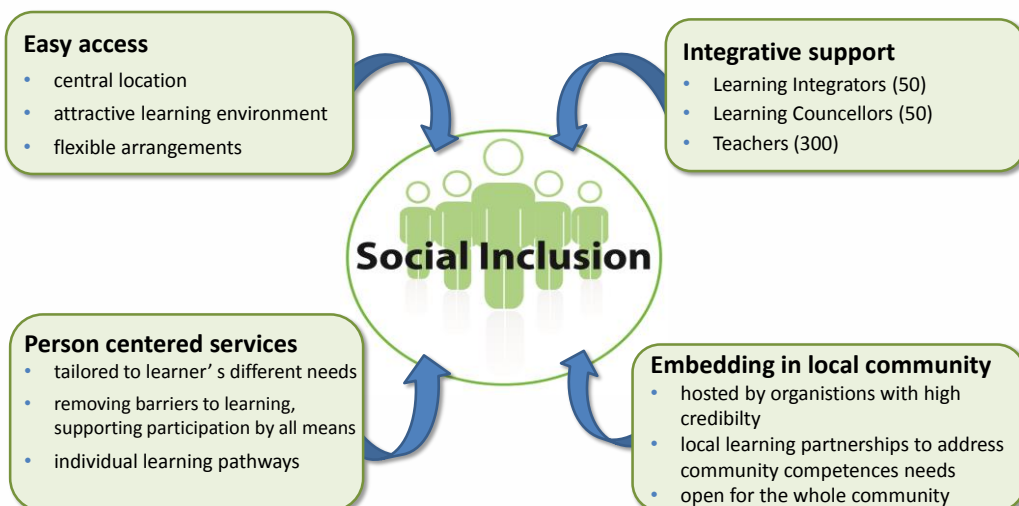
Easy access
- central location
- attractive learning environment
- flexible arrangements

Integrative support
- Learning Integrators (50)
- Learning Councellors (50)
- Teachers (300)

Social Inclusion

Person centered services
- tailored to learner' s different needs
- removing barriers to learning, supporting participation by all means
- individual learning pathways

Embedding in local community
- hosted by organistions with high credibilty
- local learning partnerships to address community competences needs
- open for the whole community